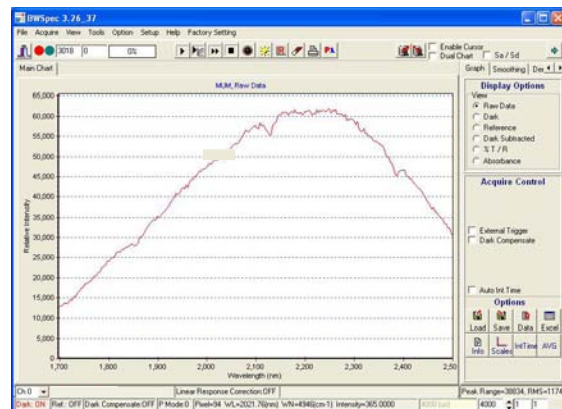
BWSpec 3.26_37

File Acquire View Tools Option Setup Help Factory Setting

3018 0 0%

Enable Cursor
Dual Chart Sa / Sd

Main Chart

Graph Smoothing Der

MUM, Raw Data

65,000
60,000
55,000
50,000
45,000
40,000
35,000
30,000
25,000
20,000
15,000
10,000
5,000
0

Relative Intensity

1,700 1,800 1,900 2,000 2,100 2,200 2,300 2,400 2,50

Wavelength (nm)

Display Options
View
Raw Data
Dark
Reference
Dark Subtracted
%T / R
Absorbance

Acquire Control

External Trigger
Dark Compensate

Auto Int Time

Options
Load Save Data Excel
Info Scales IntTime AVG

Ch 0

Linear Response Correction:OFF

Peak Range=38834, RMS=1174

Dark: ON Ref: OFF Dark Compensate:OFF P Mode:0 Pixel=94 WL=2021.76(nm) WN=4946(cm-1) Intensity=365.0000

4000 1 1